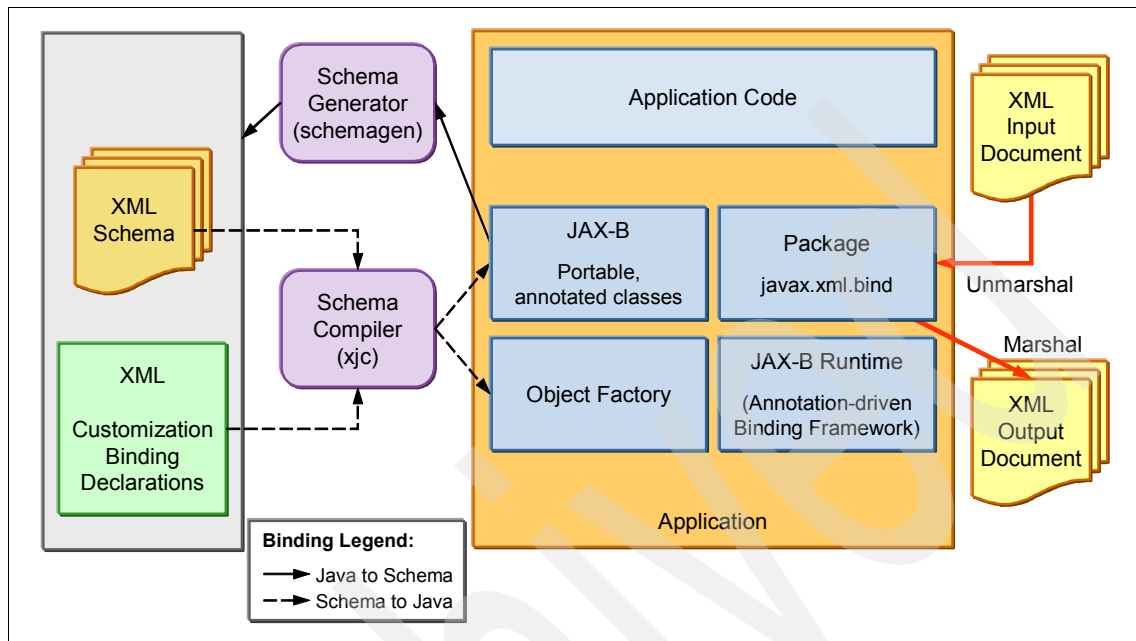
Schema Generator (schemagen)

XML Schema

Schema Compiler (xjc)

XML

Customization Binding Declarations

Application Code

JAX-B

Portable, annotated classes

Package

javax.xml.bind

Object Factory

JAX-B Runtime

(Annotation-driven Binding Framework)

Application

XML Input Document

Unmarshal

Marshal

XML Output Document

Binding Legend:

Java to Schema

Schema to Java